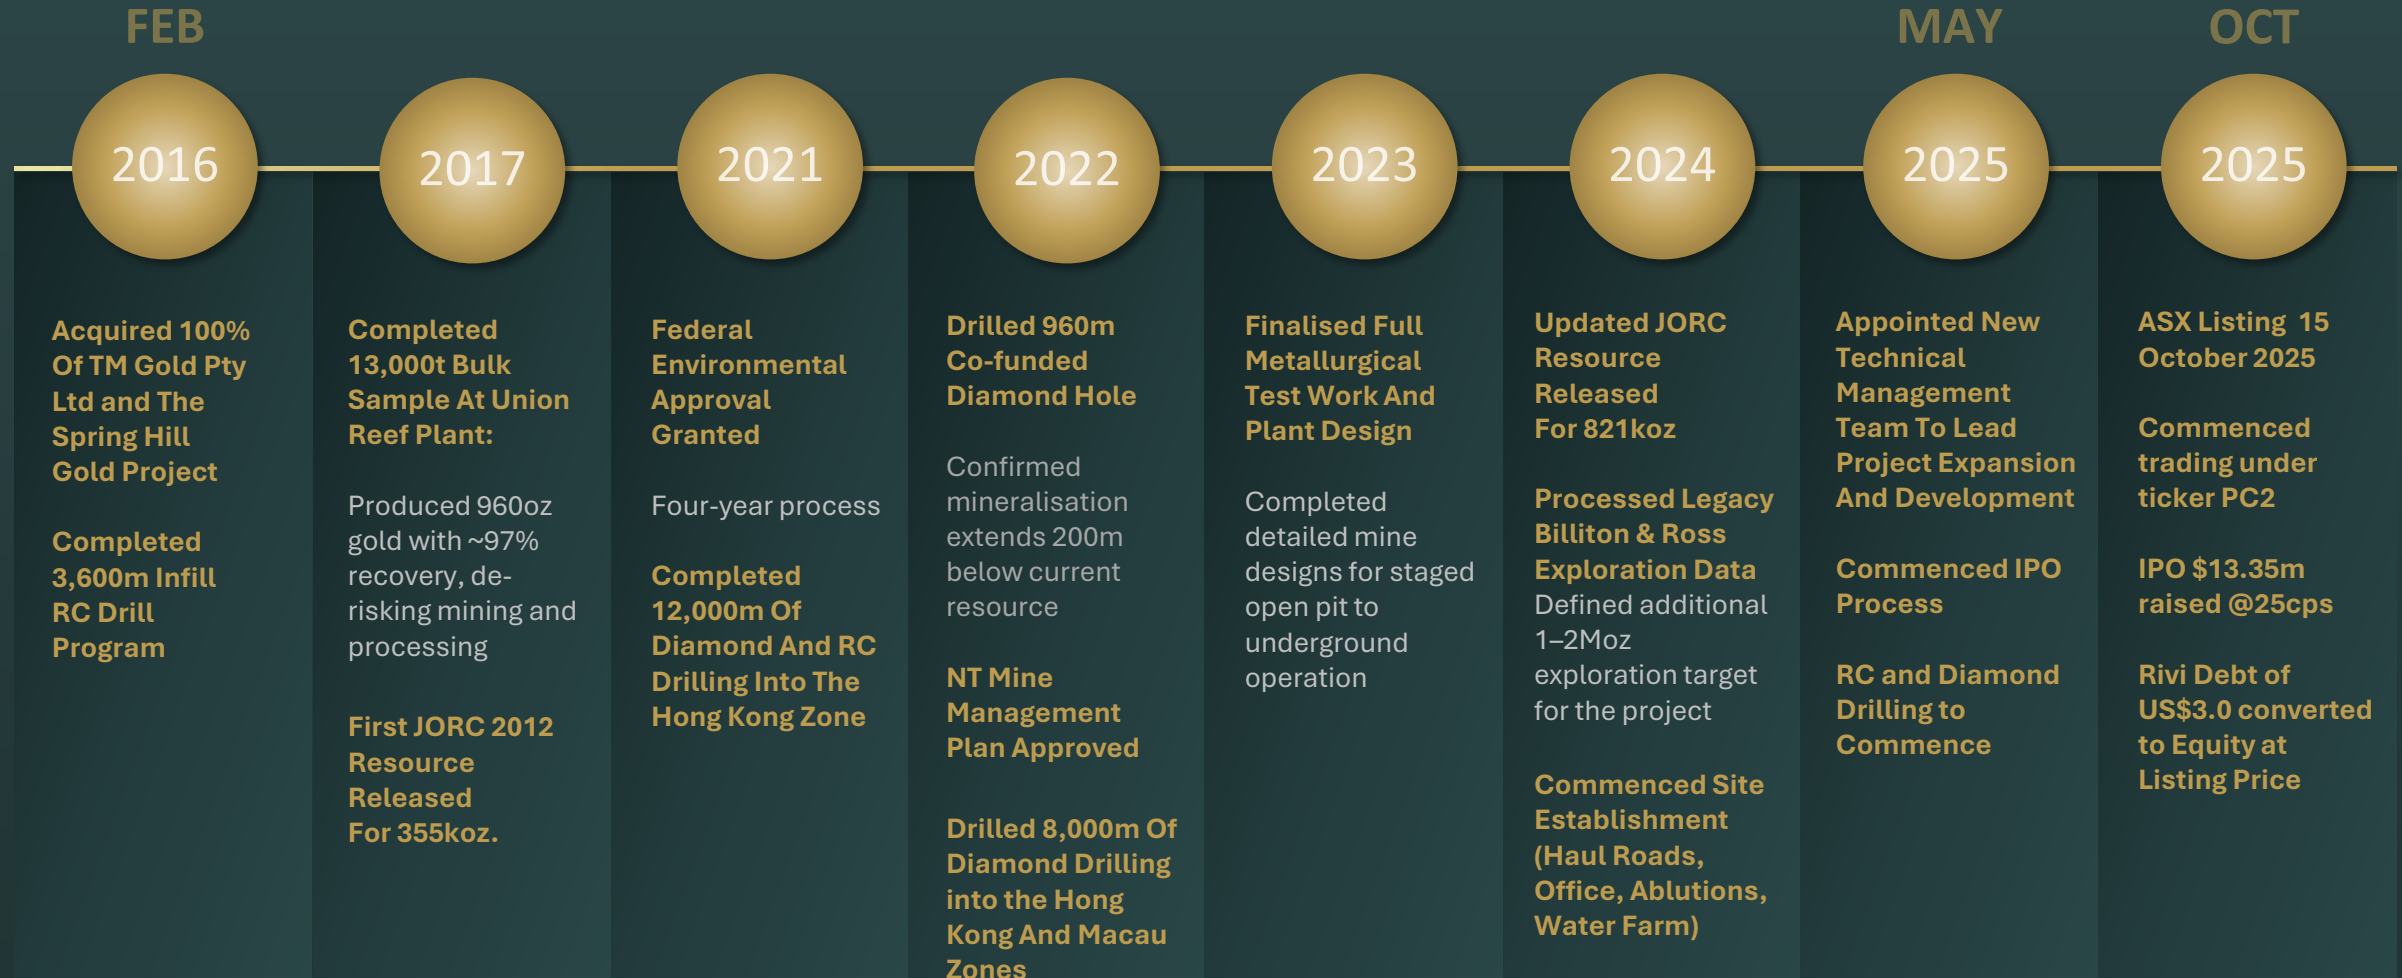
FEB

2016

Acquired 100% Of TM Gold Pty Ltd and The Spring Hill Gold Project

Completed 3,600m Infill RC Drill Program

2017

Completed 13,000t Bulk Sample At Union Reef Plant:

Produced 960oz gold with ~97% recovery, de-risking mining and processing

First JORC 2012 Resource Released For 355koz.

2021

Federal Environmental Approval Granted

Four-year process

Completed 12,000m Of Diamond And RC Drilling Into The Hong Kong Zone

2022

Drilled 960m Co-funded Diamond Hole

Confirmed mineralisation extends 200m below current resource

NT Mine Management Plan Approved

Drilled 8,000m Of Diamond Drilling into the Hong Kong And Macau Zones

2023

Finalised Full Metallurgical Test Work And Plant Design

Completed detailed mine designs for staged open pit to underground operation

2024

Updated JORC Resource Released For 821koz

Processed Legacy Billiton & Ross Exploration Data
Defined additional 1–2Moz exploration target for the project

Commenced Site Establishment (Haul Roads, Office, Ablutions, Water Farm)

MAY

2025

Appointed New Technical Management Team To Lead Project Expansion And Development

Commenced IPO Process

RC and Diamond Drilling to Commence

OCT

2025

ASX Listing 15 October 2025

Commenced trading under ticker PC2

IPO $13.35m raised @25cps

Rivi Debt of US$3.0 converted to Equity at Listing Price